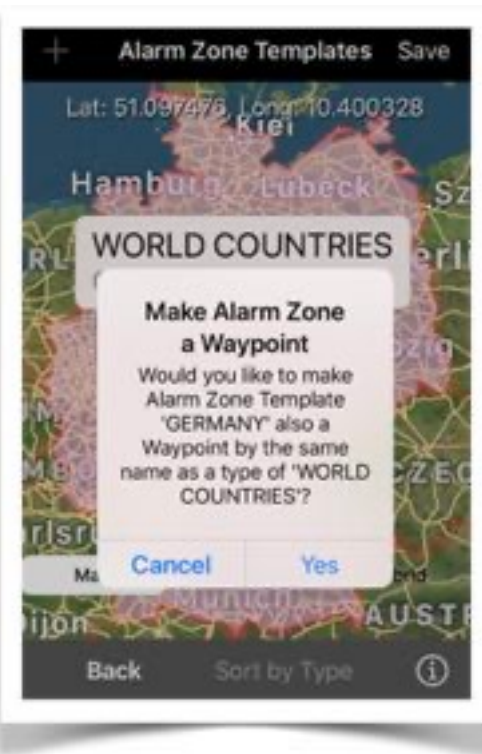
+ Alarm Zone Templates Save

Lat: 51.097476, Long: 10.400328

Kiel

Hamburg Lubeck

WORLD COUNTRIES

Make Alarm Zone a Waypoint

Would you like to make Alarm Zone Template 'GERMANY' also a Waypoint by the same name as a type of 'WORLD COUNTRIES'?

Cancel Yes

Munich

Dijon

AUSTR

CZEC

Back Sort by Type ⓘ